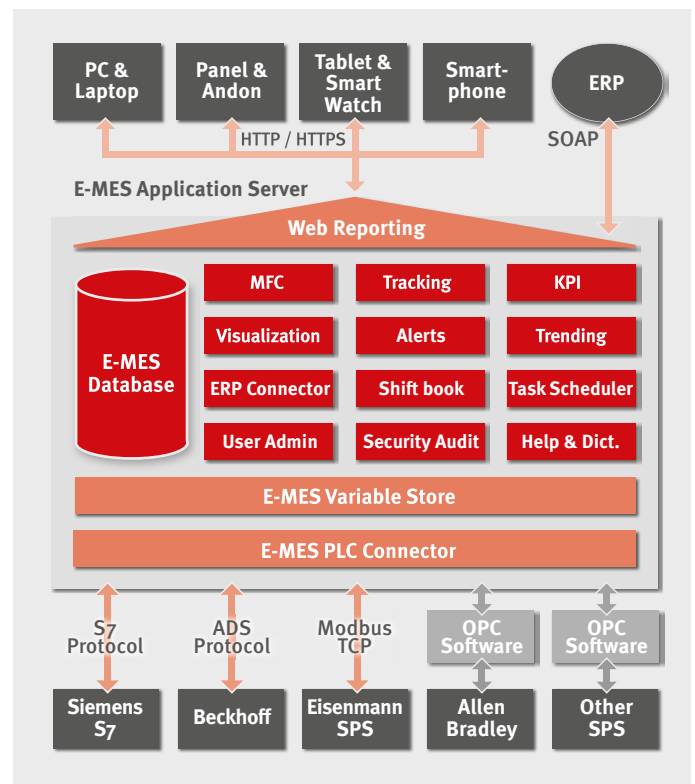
PC & Laptop

Panel & Andon

Tablet & Smart Watch

Smart-phone

ERP

HTTP / HTTPS

SOAP

E-MES Application Server

Web Reporting

E-MES Database

MFC

Tracking

KPI

Visualization

Alerts

Trending

ERP Connector

Shift book

Task Scheduler

User Admin

Security Audit

Help & Dict.

E-MES Variable Store

E-MES PLC Connector

S7 Protocol

ADS Protocol

Modbus TCP

OPC Software

OPC Software

Siemens S7

Beckhoff

Eisenmann SPS

Allen Bradley

Other SPS